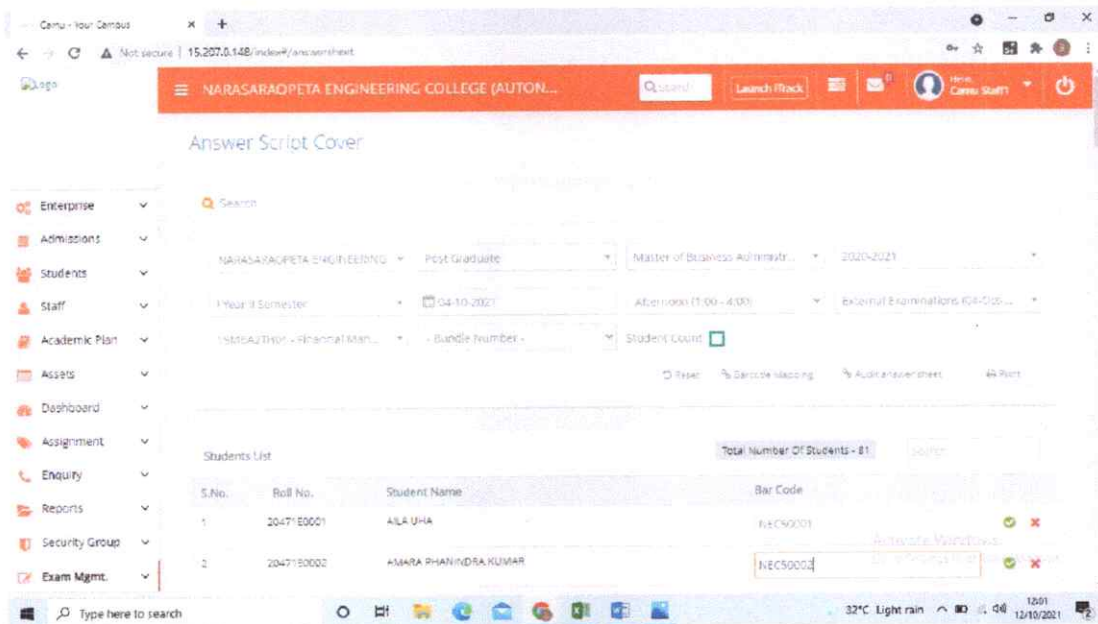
Camu - Your Campus × +

Not secure | 15.207.0.148/index#/answersheet

Logo

NARASARAOPETA ENGINEERING COLLEGE (AUTON...

Search

Launch iTrack

Hello, Camu Staff

Answer Script Cover

Enterprise

Admissions

Students

Staff

Academic Plan

Assets

Dashboard

Assignment

Enquiry

Reports

Security Group

Exam Mgmt.

Search

NARASARAOPETA ENGINEERING

Post Graduate

Master of Business Administr...

2020-2021

I Year II Semester

04-10-2021

Afternoon (1:00 - 4:00)

External Examinations (04-Oct-...

19MBA2TH01 - Financial Man...

- Bundle Number -

Student Count

Reset

Barcode Mapping

Audit answersheet

Print

Students List

Total Number Of Students - 81

Search

| S.No. | Roll No. | Student Name | Bar Code |
|---|---|---|---|
| 1 | 20471E0001 | AILA UHA | NEC50001 |
| 2 | 20471E0002 | AMARA PHANINDRA KUMAR | NEC50002 |

Activate Windows
Go to Settings to activate Windows.

Type here to search

32°C Light rain

12:01
12/10/2021